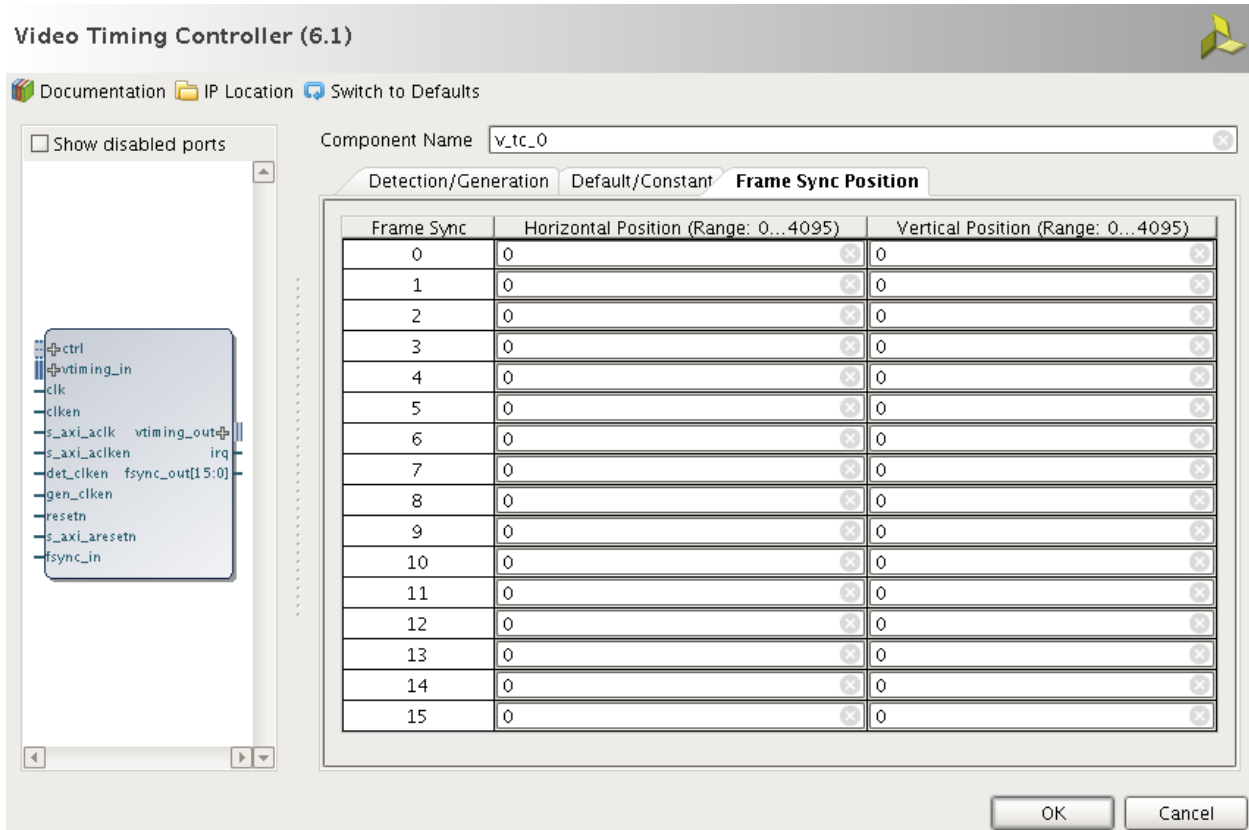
Video Timing Controller (6.1)

Documentation IP Location Switch to Defaults

Show disabled ports

ctrl
vtiming_in
clk
clken
s_axi_aclk
s_axi_aclken
det_clken
gen_clken
resetn
s_axi_aresetn
fsync_in
vtiming_out
irq
fsync_out[15:0]

Component Name v_tc_0

Detection/Generation Default/Constant Frame Sync Position

| Frame Sync | Horizontal Position (Range: 0...4095) | Vertical Position (Range: 0...4095) |
|---|---|---|
| 0 | 0 | 0 |
| 1 | 0 | 0 |
| 2 | 0 | 0 |
| 3 | 0 | 0 |
| 4 | 0 | 0 |
| 5 | 0 | 0 |
| 6 | 0 | 0 |
| 7 | 0 | 0 |
| 8 | 0 | 0 |
| 9 | 0 | 0 |
| 10 | 0 | 0 |
| 11 | 0 | 0 |
| 12 | 0 | 0 |
| 13 | 0 | 0 |
| 14 | 0 | 0 |
| 15 | 0 | 0 |

OK Cancel